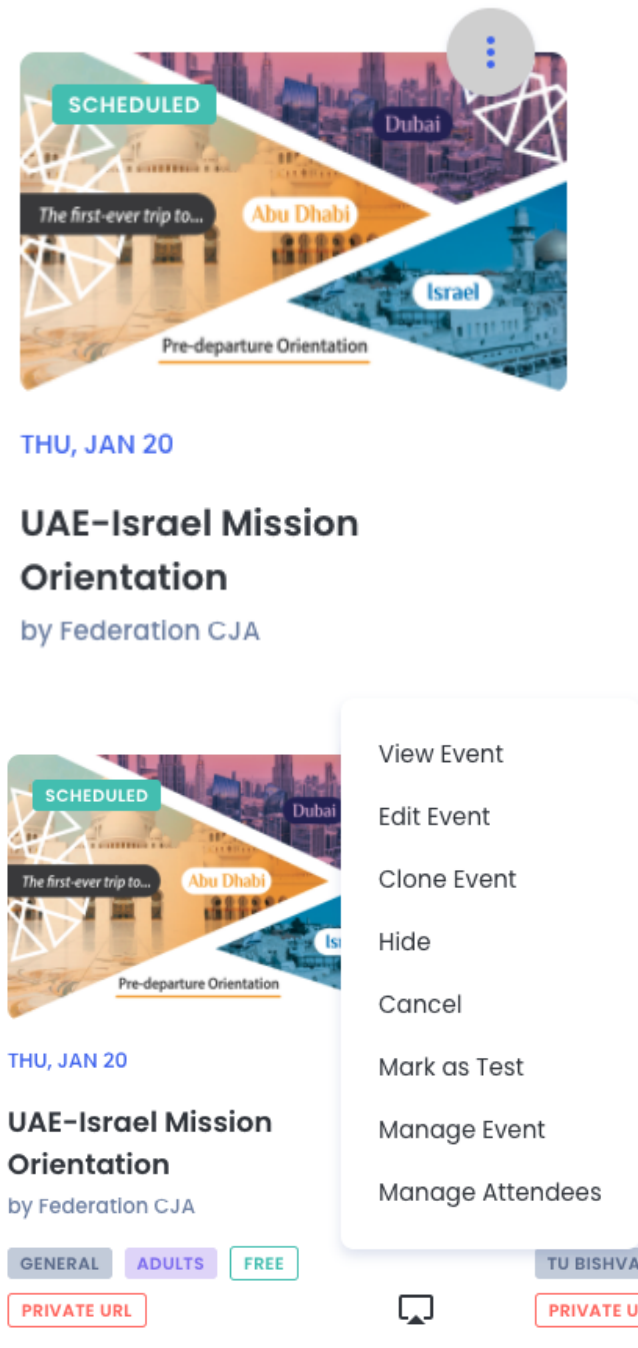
SCHEDULED

Dubai

The first-ever trip to...

Abu Dhabi

Israel

Pre-departure Orientation

THU, JAN 20

UAE-Israel Mission Orientation

by Federation CJA

SCHEDULED

Dubai

The first-ever trip to...

Abu Dhabi

Is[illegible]

Pre-departure Orientation

THU, JAN 20

UAE-Israel Mission Orientation

by Federation CJA

GENERAL ADULTS FREE

PRIVATE URL

View Event
Edit Event
Clone Event
Hide
Cancel
Mark as Test
Manage Event
Manage Attendees

TU BISHVA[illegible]

PRIVATE U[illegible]